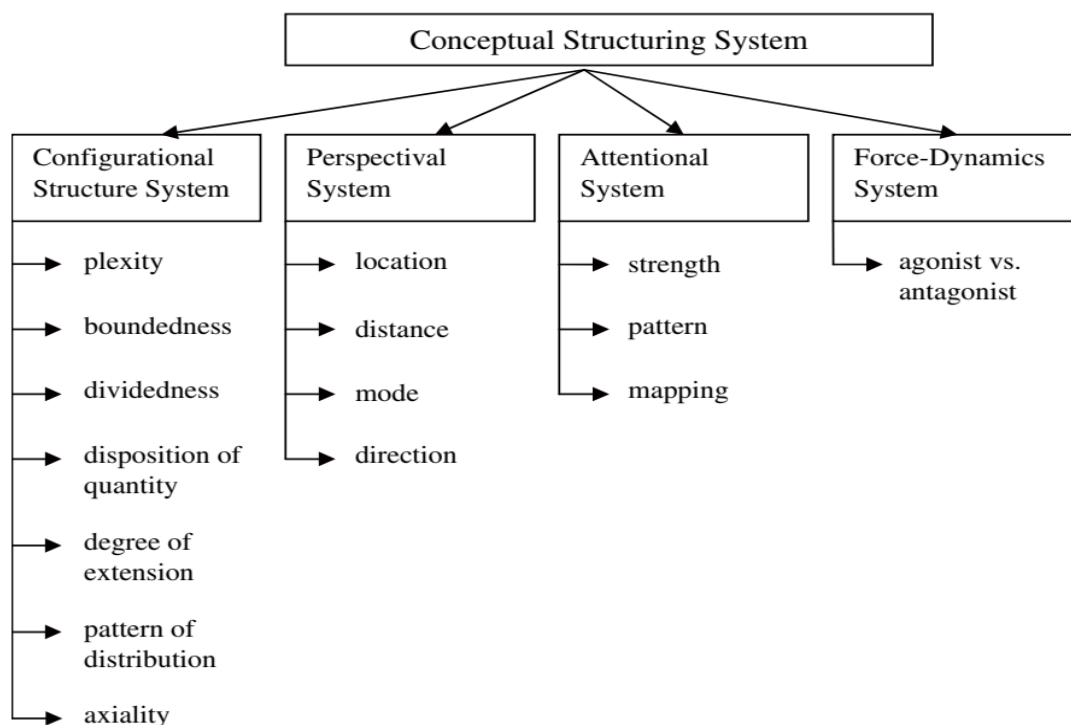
Conceptual Structuring System

Configurational Structure System

plexity

boundedness

dividedness

disposition of quantity

degree of extension

pattern of distribution

axiality

Perspectival System

location

distance

mode

direction

Attentional System

strength

pattern

mapping

Force-Dynamics System

agonist vs. antagonist